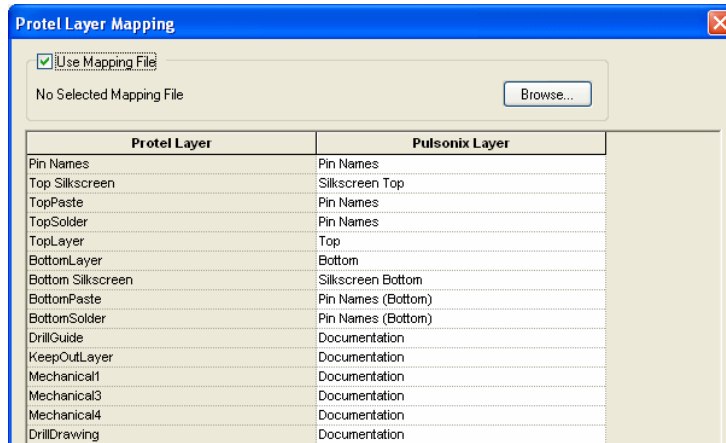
Protel Layer Mapping

Use Mapping File

No Selected Mapping File

Browse...

| Protel Layer | Pulsonix Layer |
|---|---|
| Pin Names | Pin Names |
| Top Silkscreen | Silkscreen Top |
| TopPaste | Pin Names |
| TopSolder | Pin Names |
| TopLayer | Top |
| BottomLayer | Bottom |
| Bottom Silkscreen | Silkscreen Bottom |
| BottomPaste | Pin Names (Bottom) |
| BottomSolder | Pin Names (Bottom) |
| DrillGuide | Documentation |
| KeepOutLayer | Documentation |
| Mechanical1 | Documentation |
| Mechanical3 | Documentation |
| Mechanical4 | Documentation |
| DrillDrawing | Documentation |